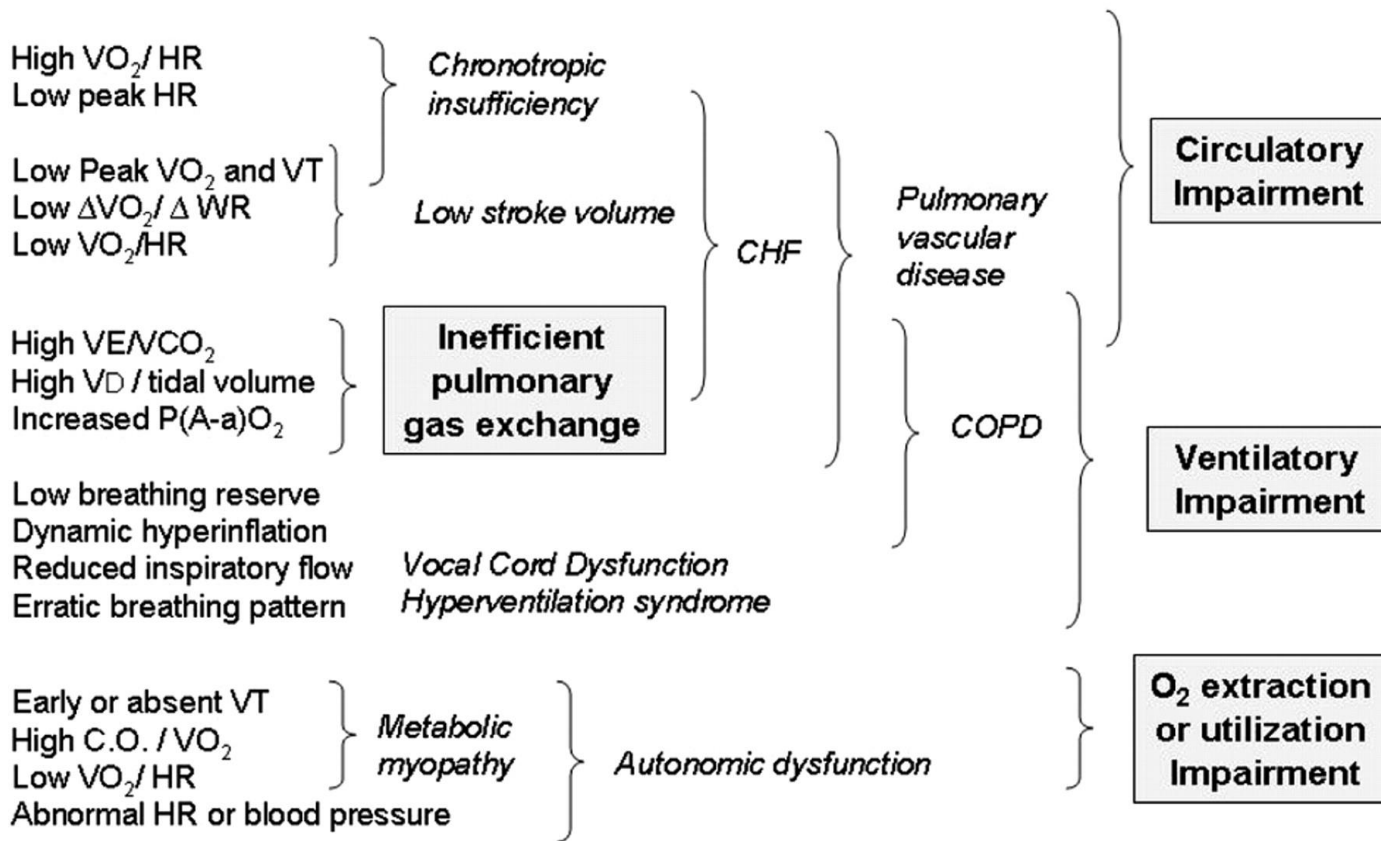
High $VO_2$/ HR
Low peak HR

Chronotropic insufficiency

Low Peak $VO_2$ and VT
Low $\Delta VO_2$/ $\Delta$ WR
Low $VO_2$/HR

Low stroke volume

CHF

Pulmonary vascular disease

Circulatory Impairment

High VE/$VCO_2$
High VD / tidal volume
Increased $P(A\text{-}a)O_2$

Inefficient pulmonary gas exchange

COPD

Low breathing reserve
Dynamic hyperinflation
Reduced inspiratory flow
Erratic breathing pattern

Vocal Cord Dysfunction
Hyperventilation syndrome

Ventilatory Impairment

Early or absent VT
High C.O. / $VO_2$
Low $VO_2$/ HR
Abnormal HR or blood pressure

Metabolic myopathy

Autonomic dysfunction

$O_2$ extraction or utilization Impairment